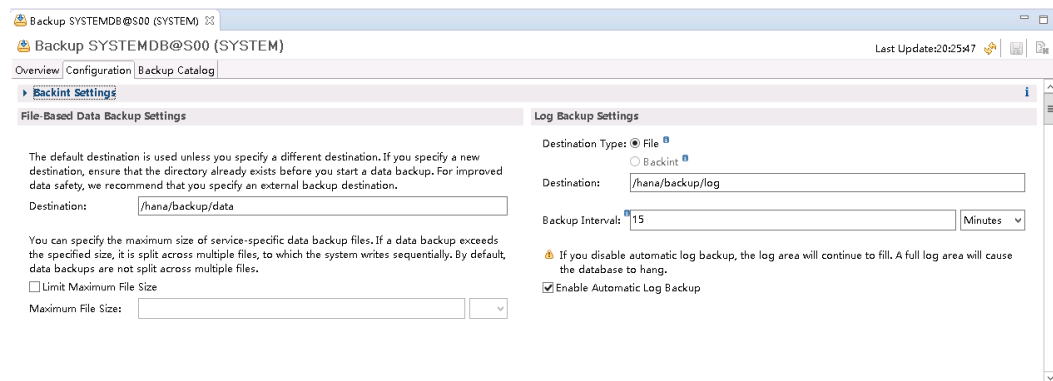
Backup SYSTEMDB@S00 (SYSTEM) ☒

Backup SYSTEMDB@S00 (SYSTEM)

Last Update:20:25:47

Overview | Configuration | Backup Catalog

Backint Settings

File-Based Data Backup Settings

The default destination is used unless you specify a different destination. If you specify a new destination, ensure that the directory already exists before you start a data backup. For improved data safety, we recommend that you specify an external backup destination.

Destination: /hana/backup/data

You can specify the maximum size of service-specific data backup files. If a data backup exceeds the specified size, it is split across multiple files, to which the system writes sequentially. By default, data backups are not split across multiple files.

Limit Maximum File Size

Maximum File Size:

Log Backup Settings

Destination Type: File

Backint

Destination: /hana/backup/log

Backup Interval: 15 Minutes

If you disable automatic log backup, the log area will continue to fill. A full log area will cause the database to hang.

Enable Automatic Log Backup